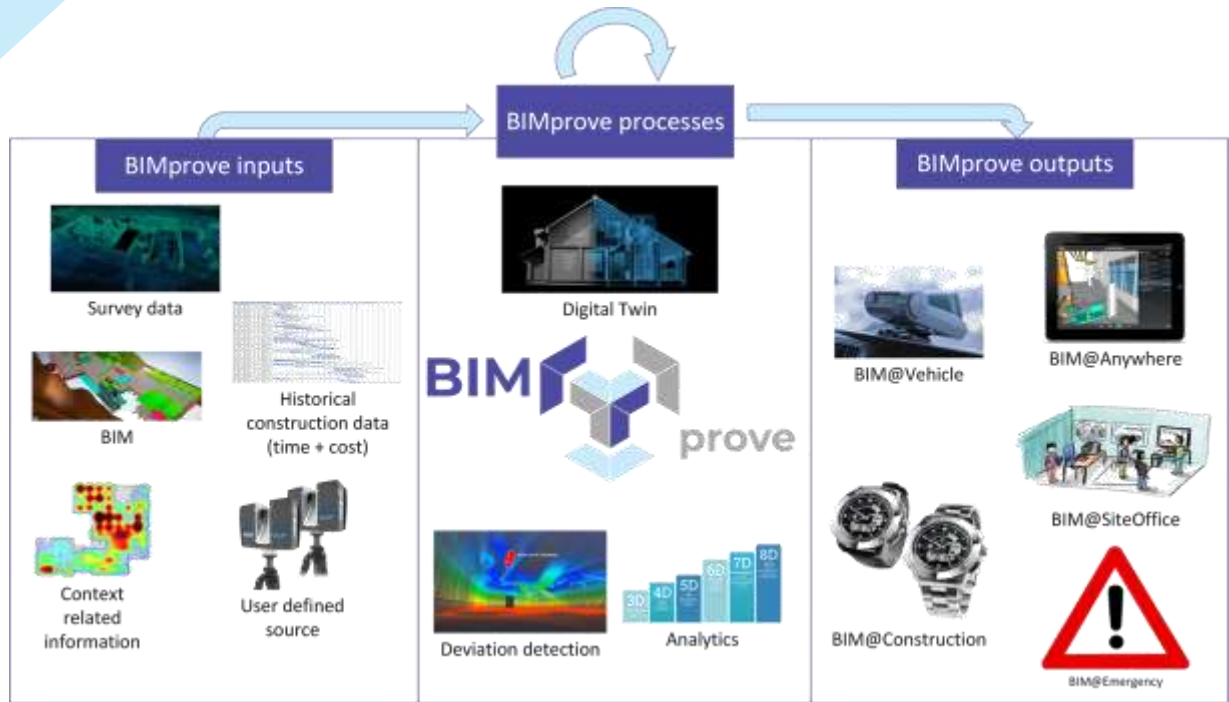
BIMprove processes

BIMprove inputs

BIMprove outputs

Survey data

Historical construction data (time + cost)

BIM

Context related information

User defined source

Digital Twin

BIM prove

Deviation detection

3D 4D 5D 6D 7D 8D

Analytics

BIM@Vehicle

BIM@Anywhere

BIM@SiteOffice

BIM@Construction

BIM@Emergency